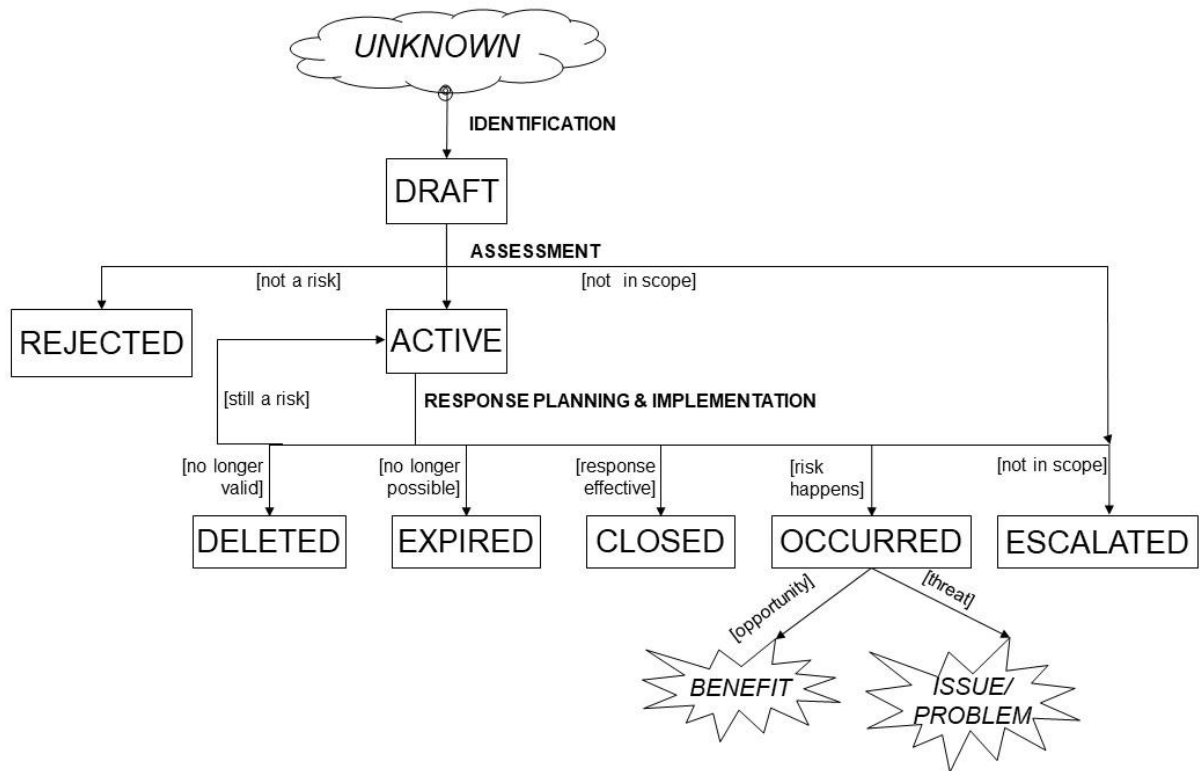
UNKNOWN

IDENTIFICATION

DRAFT

ASSESSMENT

[not a risk]

[not in scope]

REJECTED

ACTIVE

[still a risk]

RESPONSE PLANNING & IMPLEMENTATION

[no longer valid]

[no longer possible]

[response effective]

[risk happens]

[not in scope]

DELETED

EXPIRED

CLOSED

OCCURRED

ESCALATED

[opportunity]

[threat]

BENEFIT

ISSUE/ PROBLEM